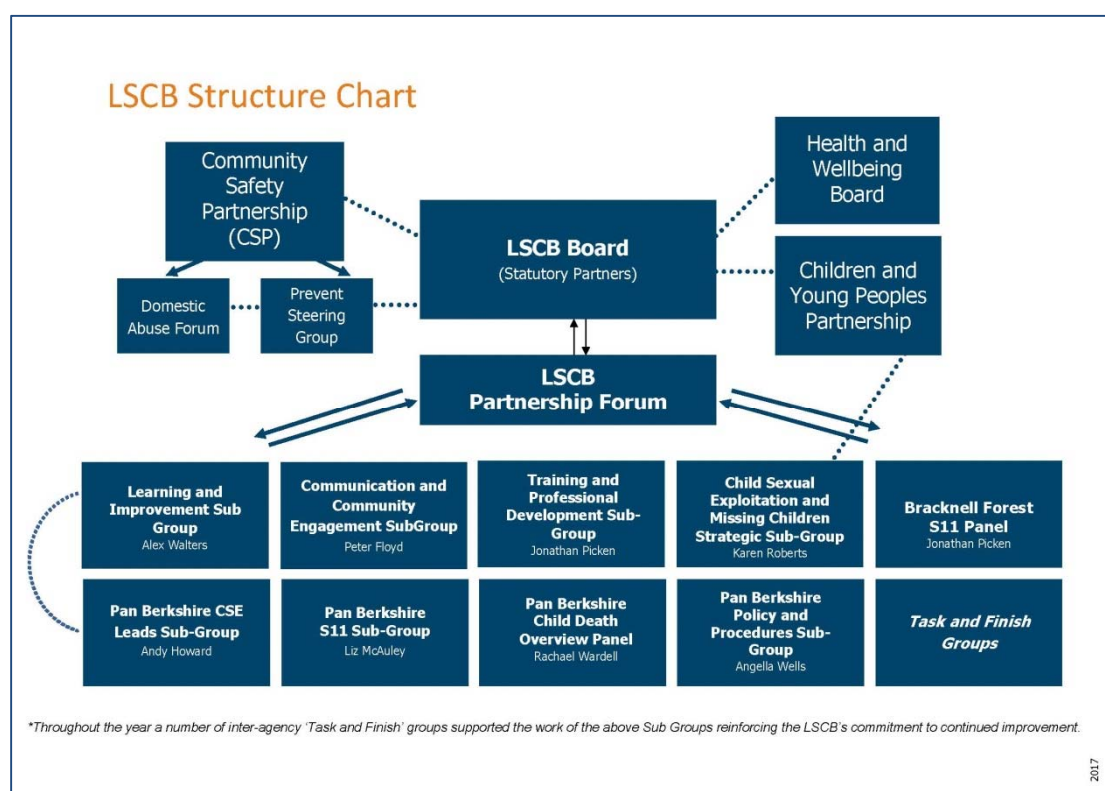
LSCB Structure Chart

Community Safety Partnership (CSP)

Domestic Abuse Forum

Prevent Steering Group

LSCB Board
(Statutory Partners)

Health and Wellbeing Board

Children and Young Peoples Partnership

LSCB Partnership Forum

Learning and Improvement Sub Group
Alex Walters

Communication and Community Engagement SubGroup
Peter Floyd

Training and Professional Development Sub-Group
Jonathan Picken

Child Sexual Exploitation and Missing Children Strategic Sub-Group
Karen Roberts

Bracknell Forest S11 Panel
Jonathan Picken

Pan Berkshire CSE Leads Sub-Group
Andy Howard

Pan Berkshire S11 Sub-Group
Liz McAuley

Pan Berkshire Child Death Overview Panel
Rachael Wardell

Pan Berkshire Policy and Procedures Sub-Group
Angella Wells

Task and Finish Groups

*Throughout the year a number of inter-agency 'Task and Finish' groups supported the work of the above Sub Groups reinforcing the LSCB's commitment to continued improvement.

2017